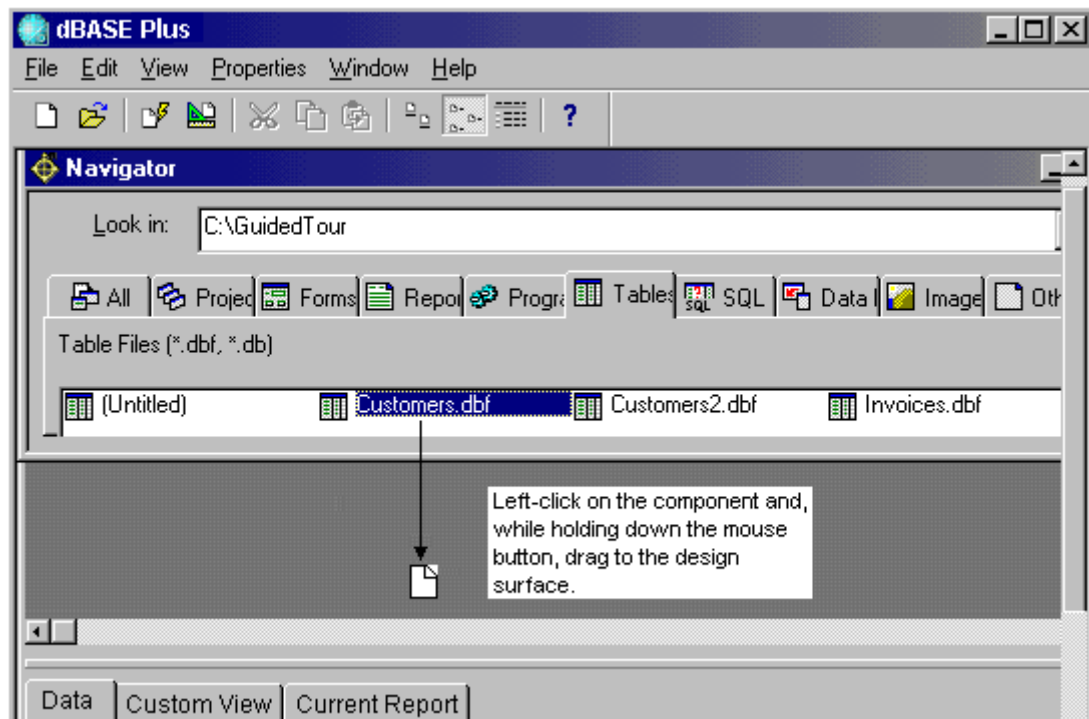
dBASE Plus

File Edit View Properties Window Help

Navigator

Look in: C:\GuidedTour

All Projec Forms Repor Progra Tables SQL Data I Image Oth

Table Files (*.dbf, *.db)

(Untitled) Customers.dbf Customers2.dbf Invoices.dbf

Left-click on the component and, while holding down the mouse button, drag to the design surface.

Data Custom View Current Report